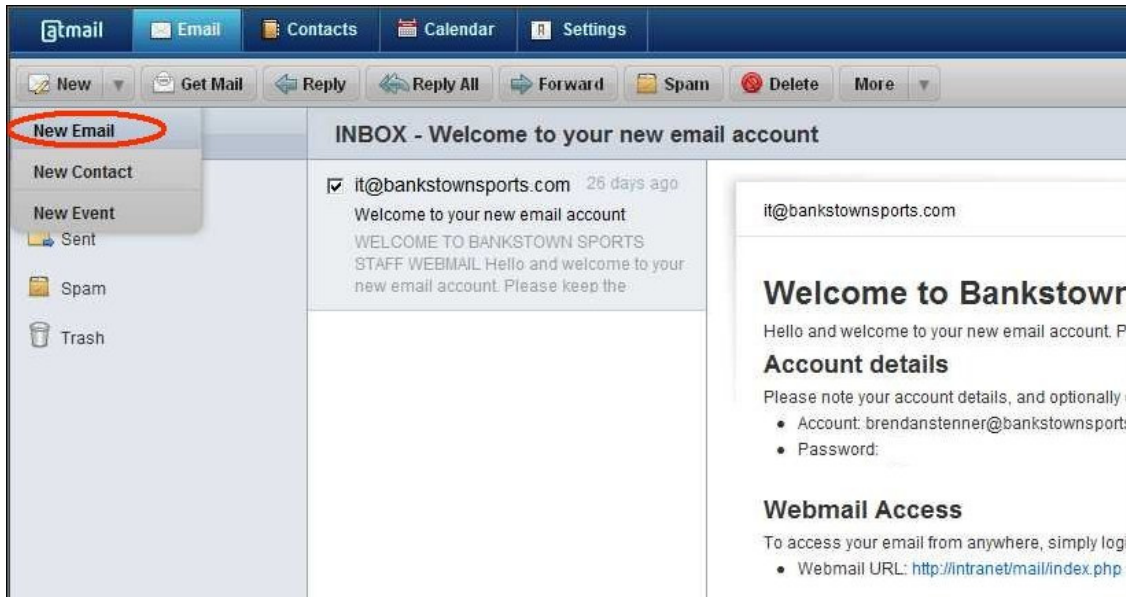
@tmail Email Contacts Calendar Settings

New Get Mail Reply Reply All Forward Spam Delete More

New Email
New Contact
New Event
Sent
Spam
Trash

INBOX - Welcome to your new email account

☑ it@bankstownsports.com 26 days ago
Welcome to your new email account
WELCOME TO BANKSTOWN SPORTS STAFF WEBMAIL Hello and welcome to your new email account. Please keep the

it@bankstownsports.com

Welcome to Bankstowr

Hello and welcome to your new email account. P

Account details

Please note your account details, and optionally

• Account: brendanstenner@bankstownsports
• Password:

Webmail Access

To access your email from anywhere, simply logi

• Webmail URL: http://intranet/mail/index.php